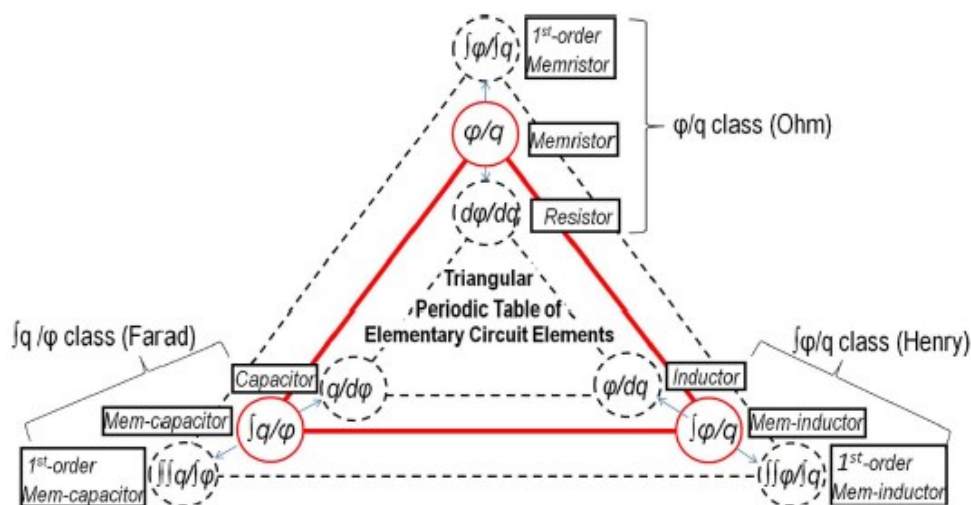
$\int\varphi/\int q$

$1^{st}$-order Memristor

$\varphi/q$ class (Ohm)

$\varphi/q$

Memristor

$d\varphi/dq$

Resistor

Triangular Periodic Table of Elementary Circuit Elements

$\int q/\varphi$ class (Farad)

$\int\varphi/q$ class (Henry)

Capacitor

$q/d\varphi$

$\varphi/dq$

Inductor

Mem-capacitor

$\int q/\varphi$

$\int\varphi/q$

Mem-inductor

$1^{st}$-order Mem-capacitor

$\int\int q/\int\varphi$

$\int\int\varphi/\int q$

$1^{st}$-order Mem-inductor